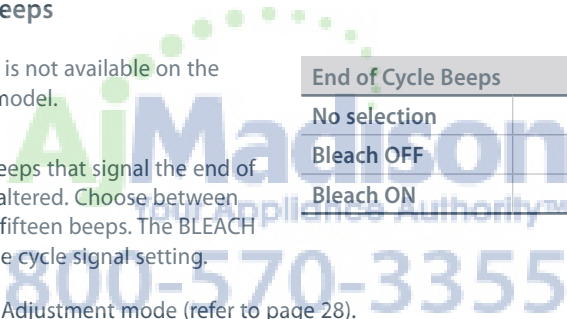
eeps

is not available on the
model.

eeps that signal the end of
altered. Choose between
fifteen beeps. The BLEACH
e cycle signal setting.

Adjustment mode (refer to page 28).

| End of Cycle Beeps | |
|---|---|
| No selection | |
| Bleach OFF | |
| Bleach ON | |

AJ Madison
Your Appliance Authority™
800-570-3355